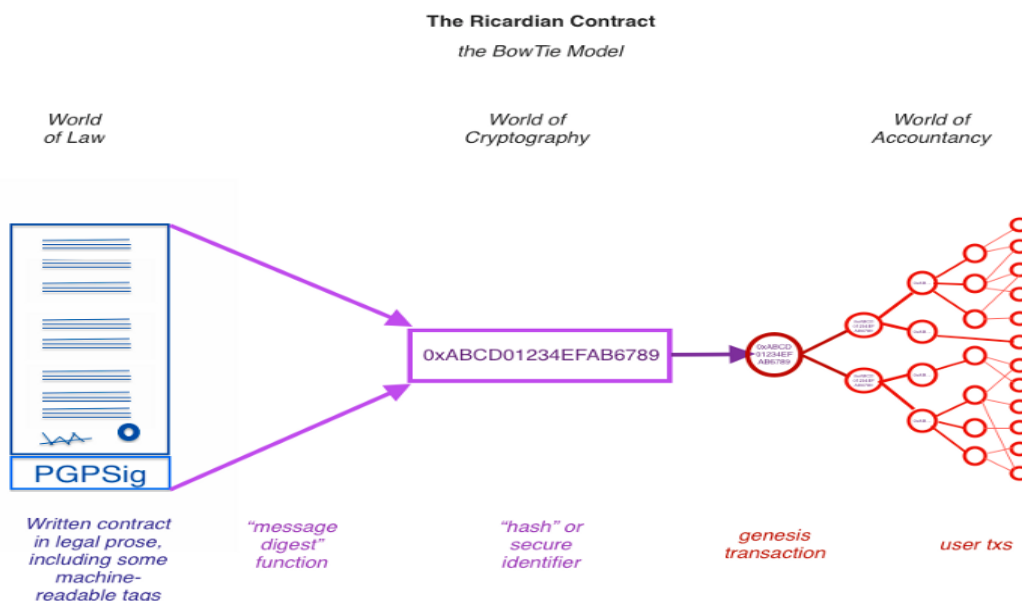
The Ricardian Contract

the BowTie Model

World of Law

World of Cryptography

World of Accountancy

PGPSig

0xABCD01234EFAB6789

0xABCD 01234EF AB6789

Written contract in legal prose, including some machine-readable tags

"message digest" function

"hash" or secure identifier

genesis transaction

user txs